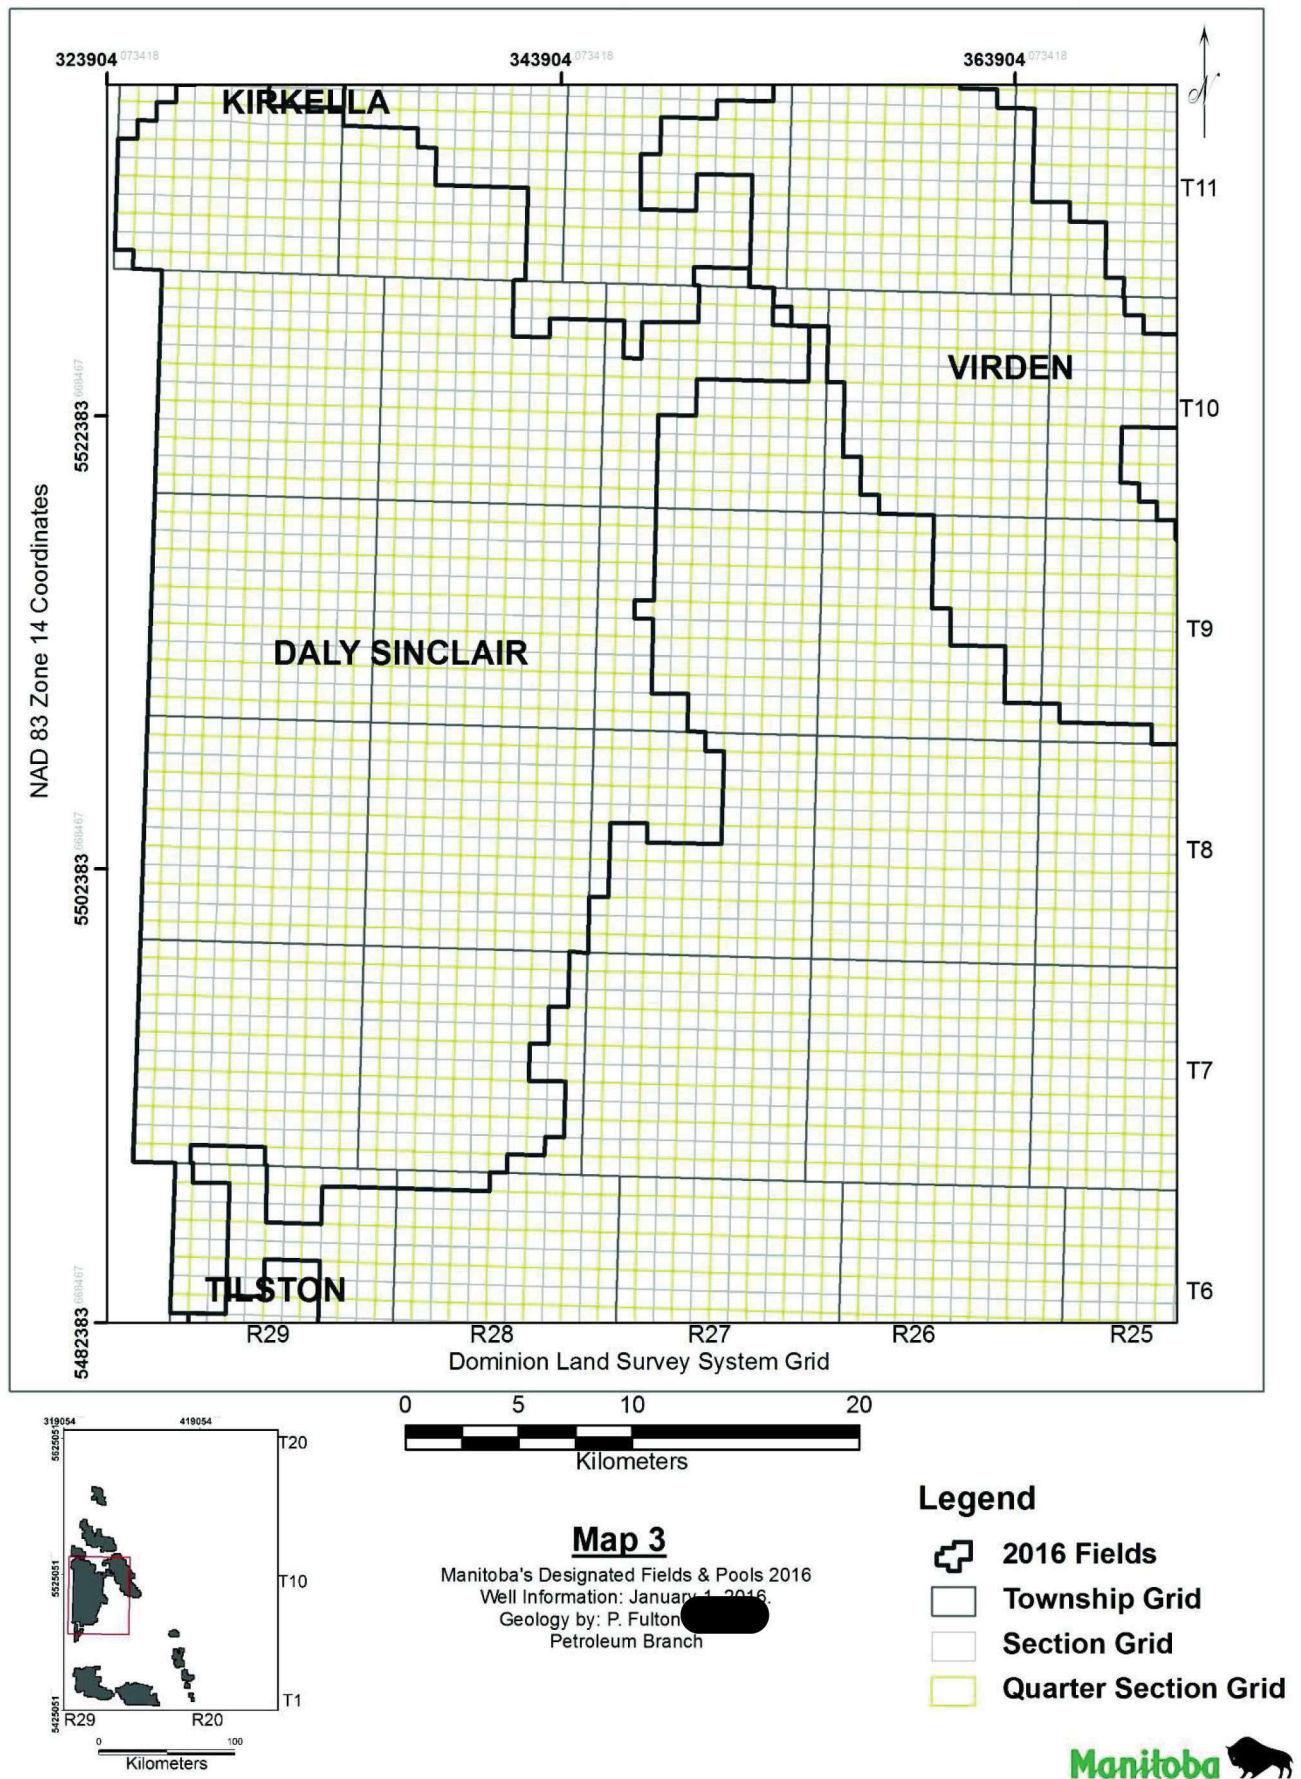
323904 073418
343904 073418
363904 073418

N

KIRKELLA

T11

VIRDEN

T10

NAD 83 Zone 14 Coordinates

5522383 668467

T9

DALY SINCLAIR

T8

5502383 668467

T7

TILSTON

T6

5482383 668467

R29
R28
R27
R26
R25

Dominion Land Survey System Grid

0 5 10 20
Kilometers

319054
419054
5625051
T20
5525051
T10
5425051
T1
R29
R20
0 100
Kilometers

Map 3
Manitoba's Designated Fields & Pools 2016
Well Information: January 1, 2016.
Geology by: P. Fulton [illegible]
Petroleum Branch

Legend
2016 Fields
Township Grid
Section Grid
Quarter Section Grid

Manitoba